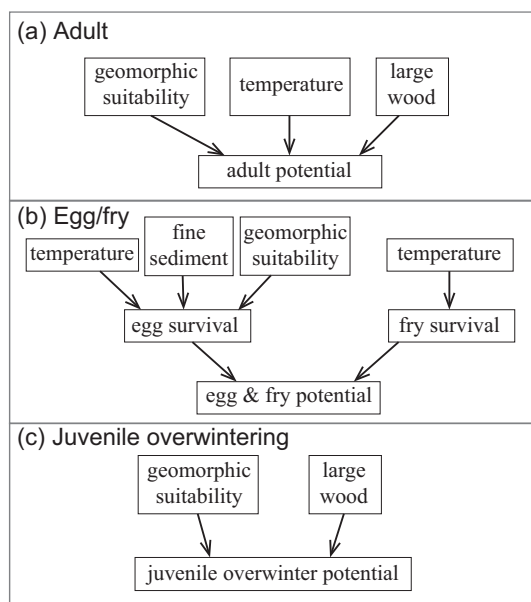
(a) Adult

geomorphic suitability

temperature

large wood

adult potential

(b) Egg/fry

temperature

fine sediment

geomorphic suitability

temperature

egg survival

fry survival

egg & fry potential

(c) Juvenile overwintering

geomorphic suitability

large wood

juvenile overwinter potential